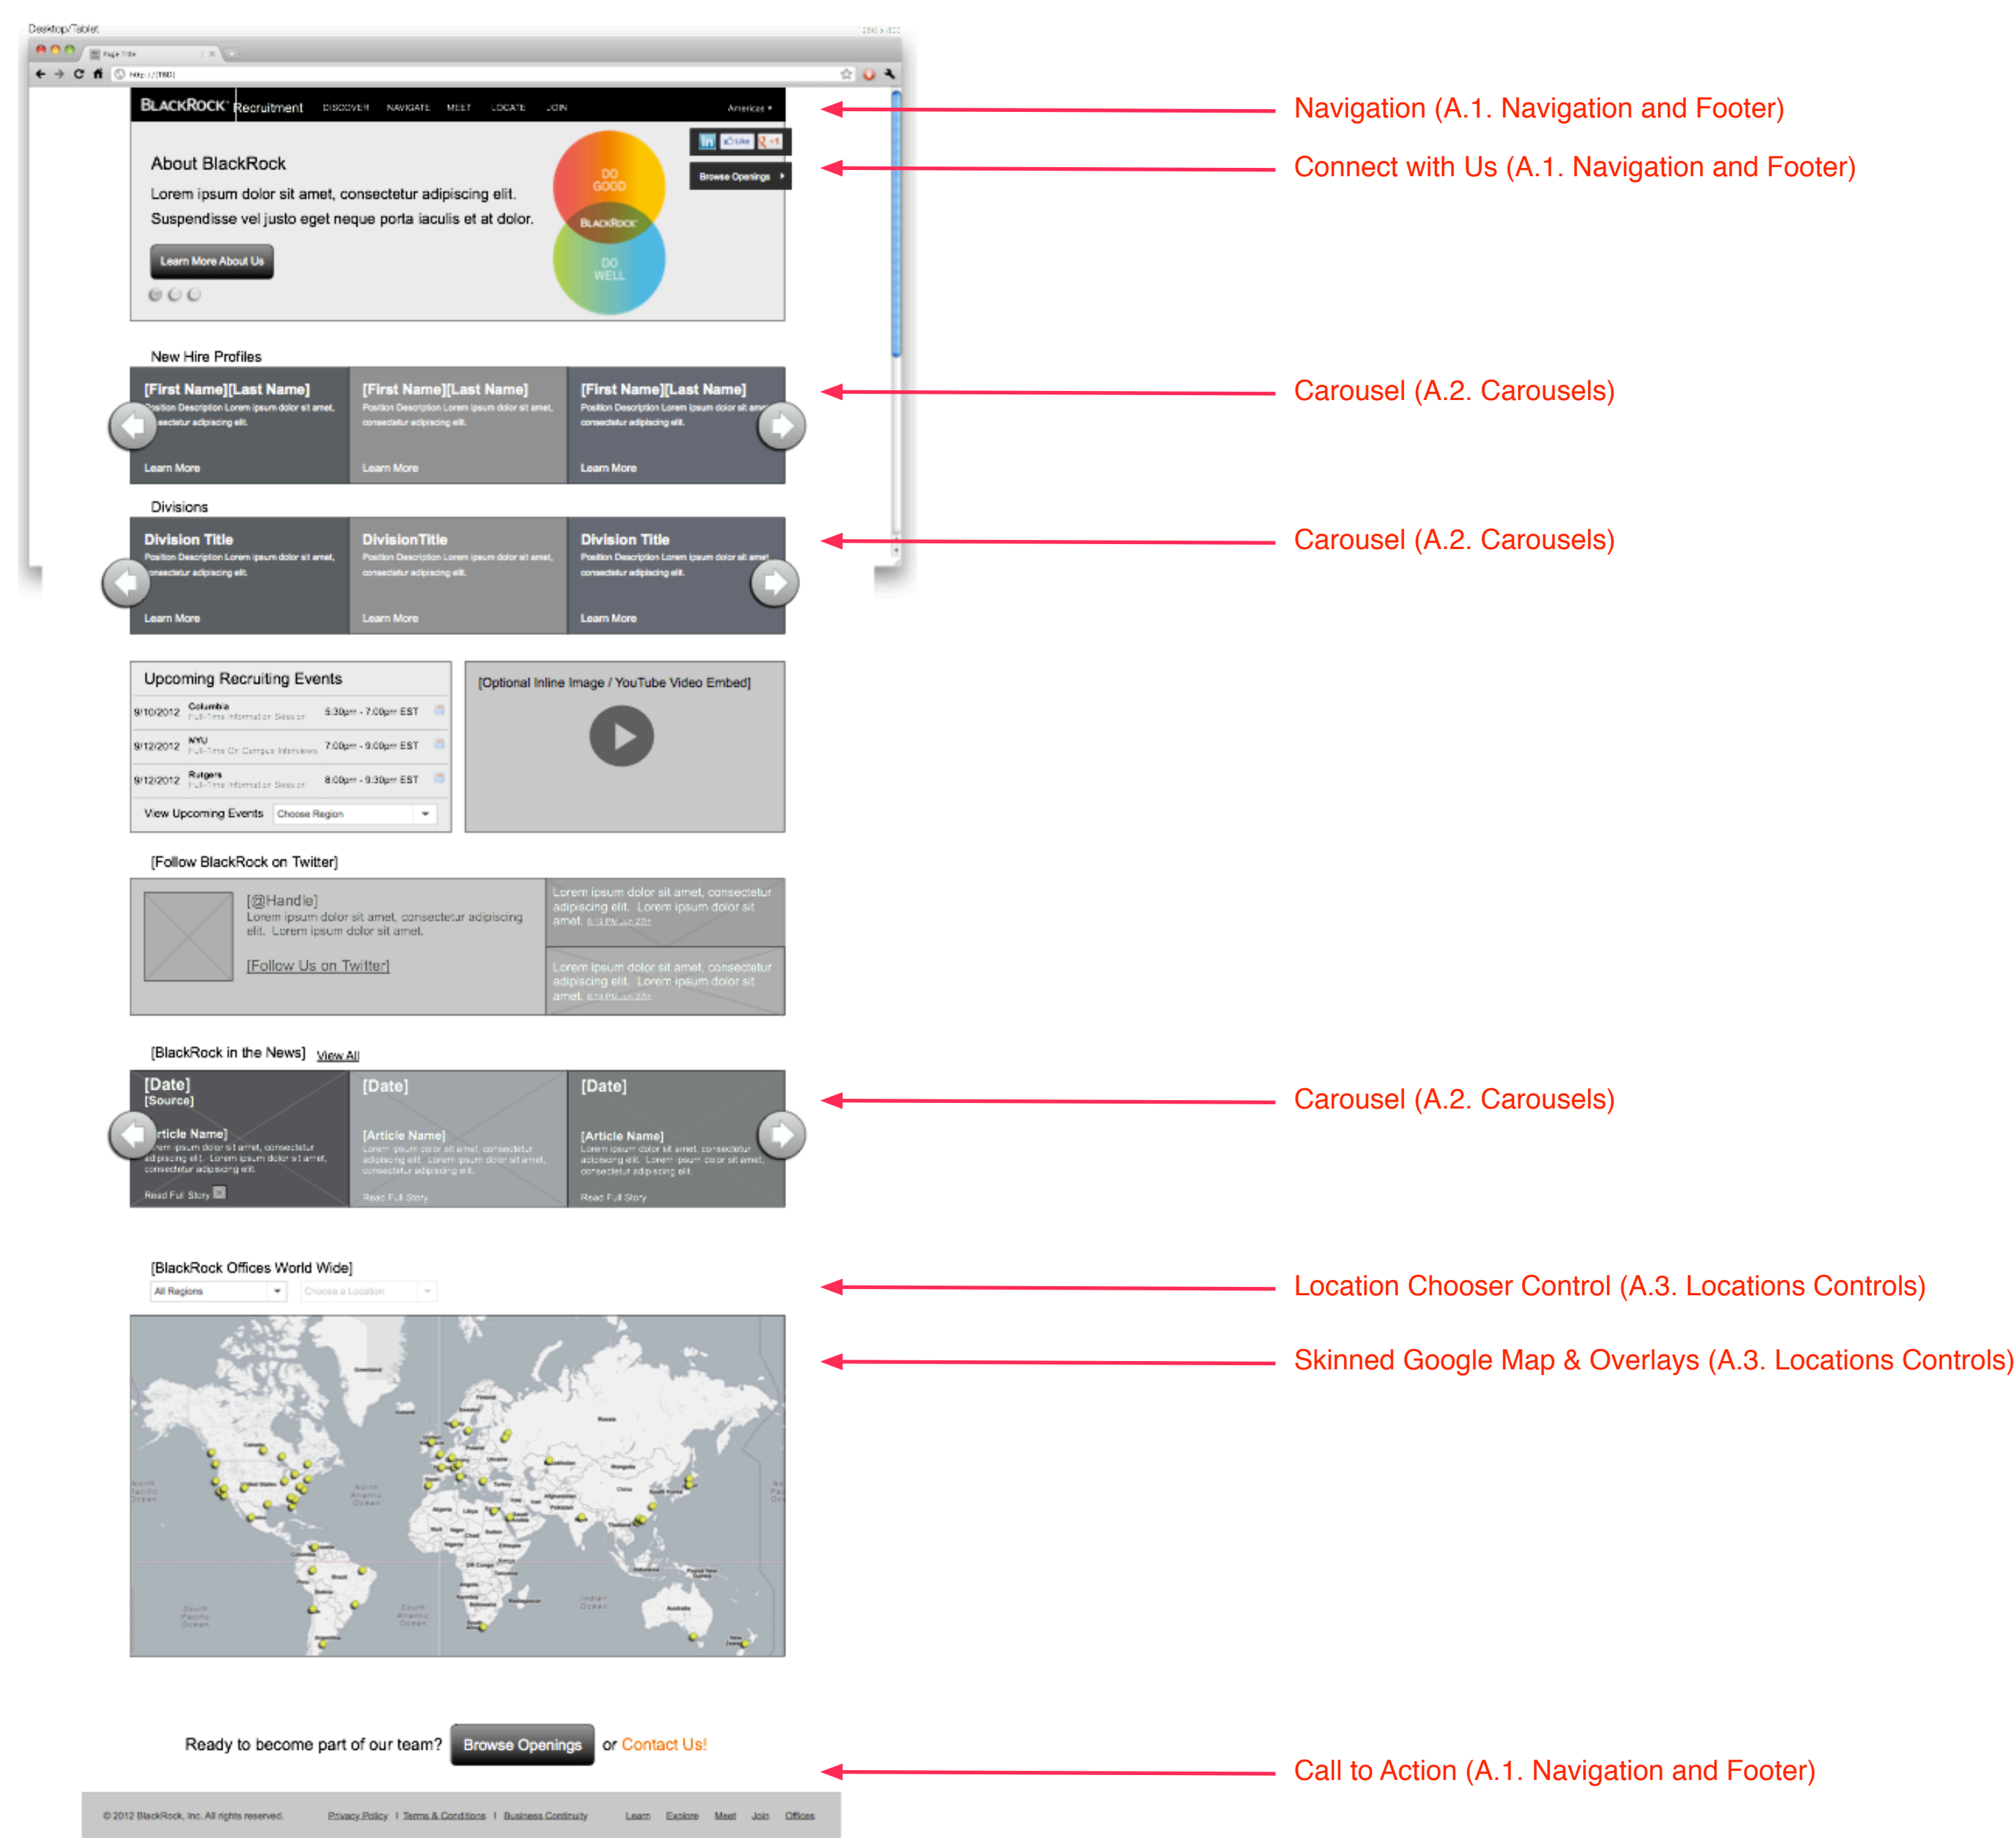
Desktop/Tablet

Page Title

http://[TBD]

BLACKROCK Recruitment DISCOVER NAVIGATE MEET LOCATE JOIN Americas

Navigation (A.1. Navigation and Footer)

in Like +1

Browse Openings

Connect with Us (A.1. Navigation and Footer)

About BlackRock

Lorem ipsum dolor sit amet, consectetur adipiscing elit. Suspendisse vel justo eget neque porta iaculis et at dolor.

Learn More About Us

DO GOOD

BLACKROCK

DO WELL

New Hire Profiles

| [First Name][Last Name] Position Description Lorem ipsum dolor sit amet, consectetur adipiscing elit. Learn More | [First Name][Last Name] Position Description Lorem ipsum dolor sit amet, consectetur adipiscing elit. Learn More | [First Name][Last Name] Position Description Lorem ipsum dolor sit amet, consectetur adipiscing elit. Learn More |
|---|---|---|

Carousel (A.2. Carousels)

Divisions

| Division Title Position Description Lorem ipsum dolor sit amet, consectetur adipiscing elit. Learn More | DivisionTitle Position Description Lorem ipsum dolor sit amet, consectetur adipiscing elit. Learn More | Division Title Position Description Lorem ipsum dolor sit amet, consectetur adipiscing elit. Learn More |
|---|---|---|

Carousel (A.2. Carousels)

Upcoming Recruiting Events

| 9/10/2012 | Columbia Full-Time Information Session | 6:30pm - 7:00pm EST |
|---|---|---|
| 9/12/2012 | NYU Full-Time On Campus Interviews | 7:00pm - 9:00pm EST |
| 9/12/2012 | Rutgers Full-Time Information Session | 8:00pm - 9:30pm EST |

View Upcoming Events Choose Region

[Optional Inline Image / YouTube Video Embed]

[Follow BlackRock on Twitter]

[@Handle]
Lorem ipsum dolor sit amet, consectetur adipiscing elit. Lorem ipsum dolor sit amet.

[Follow Us on Twitter]

Lorem ipsum dolor sit amet, consectetur adipiscing elit. Lorem ipsum dolor sit amet. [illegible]

Lorem ipsum dolor sit amet, consectetur adipiscing elit. Lorem ipsum dolor sit amet. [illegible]

[BlackRock in the News] View All

| [Date] [Source] rticle Name] Lorem ipsum dolor sit amet, consectetur adipiscing elit. Lorem ipsum dolor sit amet, consectetur adipiscing elit. Read Full Story | [Date] [Article Name] Lorem ipsum dolor sit amet, consectetur adipiscing elit. Lorem ipsum dolor sit amet, consectetur adipiscing elit. Read Full Story | [Date] [Article Name] Lorem ipsum dolor sit amet, consectetur adipiscing elit. Lorem ipsum dolor sit amet, consectetur adipiscing elit. Read Full Story |
|---|---|---|

Carousel (A.2. Carousels)

[BlackRock Offices World Wide]

All Regions Choose a Location

Location Chooser Control (A.3. Locations Controls)

Skinned Google Map & Overlays (A.3. Locations Controls)

Ready to become part of our team? Browse Openings or Contact Us!

Call to Action (A.1. Navigation and Footer)

© 2012 BlackRock, Inc. All rights reserved. Privacy Policy | Terms & Conditions | Business Continuity Learn Explore Meet Join Offices